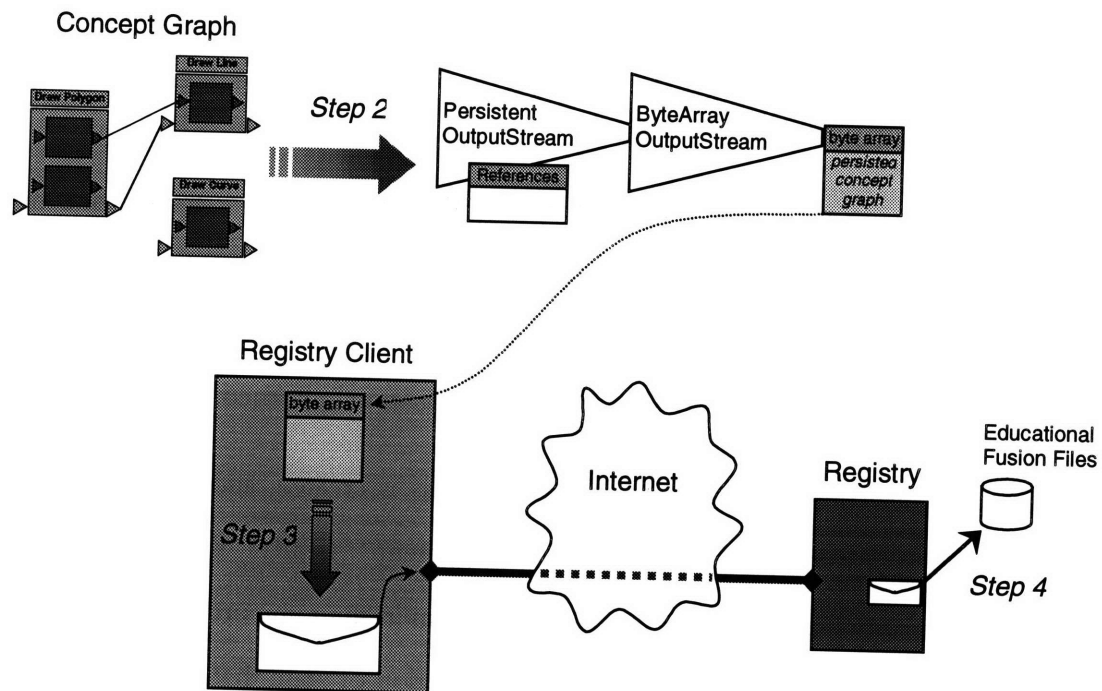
Concept Graph

Draw Polygon

Draw Line

Draw curve

Step 2

Persistent OutputStream

References

ByteArray OutputStream

byte array

persisted concept graph

Registry Client

byte array

Step 3

Internet

Registry

Educational Fusion Files

Step 4